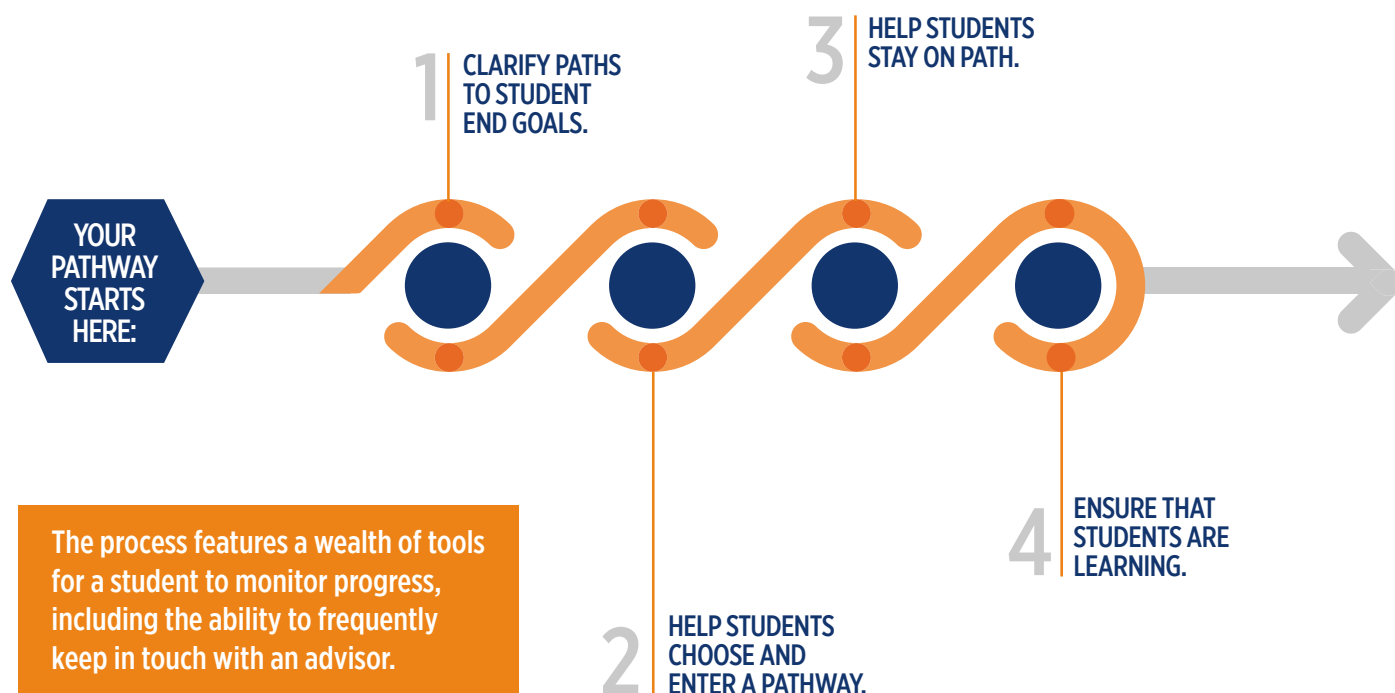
YOUR PATHWAY STARTS HERE:

1 CLARIFY PATHS TO STUDENT END GOALS.

2 HELP STUDENTS CHOOSE AND ENTER A PATHWAY.

3 HELP STUDENTS STAY ON PATH.

4 ENSURE THAT STUDENTS ARE LEARNING.

The process features a wealth of tools for a student to monitor progress, including the ability to frequently keep in touch with an advisor.